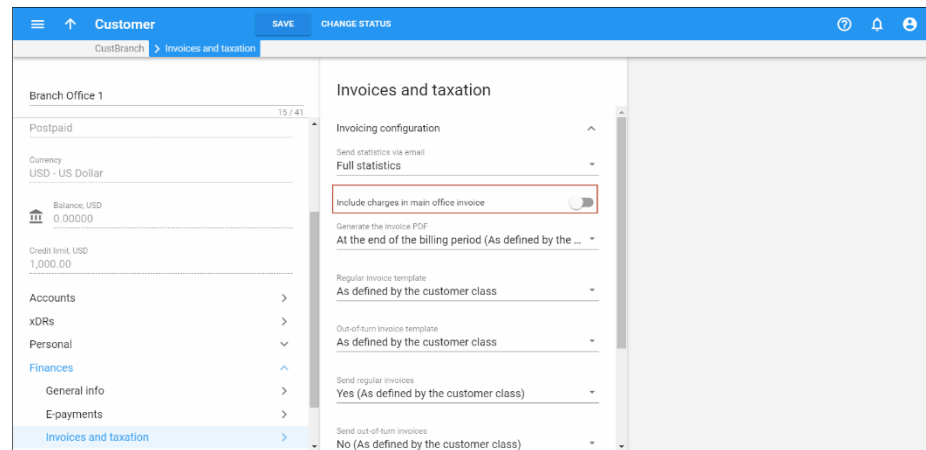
Customer SAVE CHANGE STATUS

CustBranch > Invoices and taxation

Branch Office 1

15 / 41

Postpaid

Currency
USD - US Dollar

Balance, USD
0.00000

Credit limit, USD
1,000.00

Accounts
xDRs
Personal
Finances
General info
E-payments
Invoices and taxation

Invoices and taxation

Invoicing configuration

Send statistics via email
Full statistics

Include charges in main office invoice

Generate the invoice PDF
At the end of the billing period (As defined by the ...

Regular invoice template
As defined by the customer class

Out-of-turn invoice template
As defined by the customer class

Send regular invoices
Yes (As defined by the customer class)

Send out-of-turn invoices
No (As defined by the customer class)